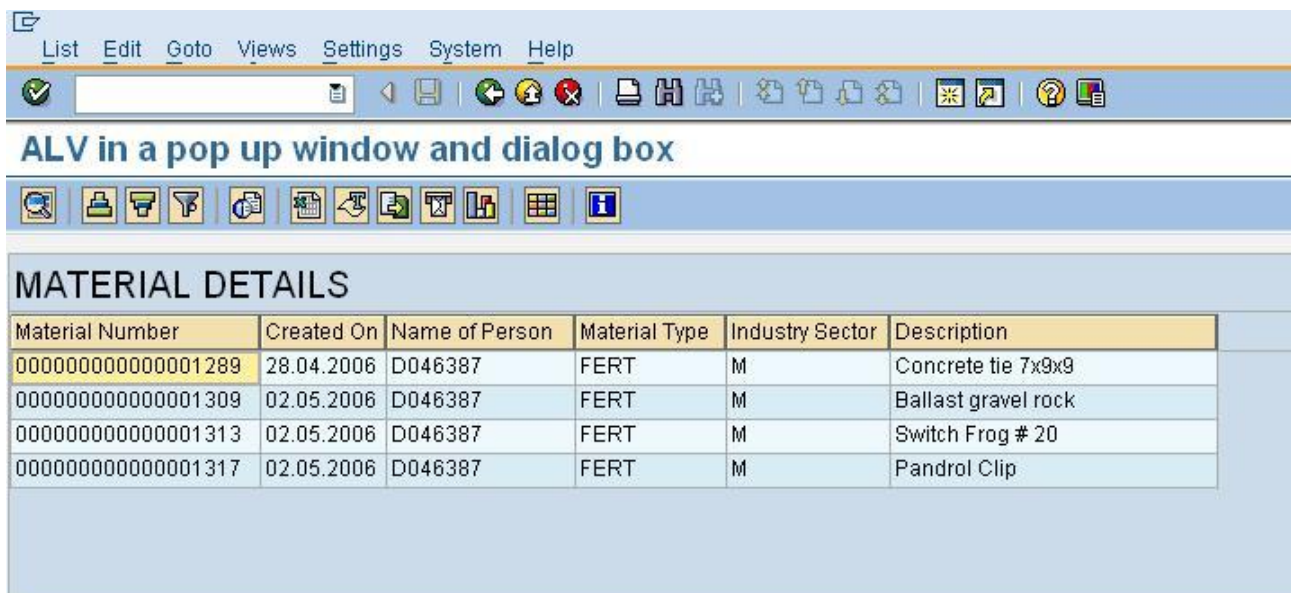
List Edit Goto Views Settings System Help

ALV in a pop up window and dialog box

MATERIAL DETAILS

| Material Number | Created On | Name of Person | Material Type | Industry Sector | Description |
|---|---|---|---|---|---|
| 000000000000001289 | 28.04.2006 | D046387 | FERT | M | Concrete tie 7x9x9 |
| 000000000000001309 | 02.05.2006 | D046387 | FERT | M | Ballast gravel rock |
| 000000000000001313 | 02.05.2006 | D046387 | FERT | M | Switch Frog # 20 |
| 000000000000001317 | 02.05.2006 | D046387 | FERT | M | Pandrol Clip |